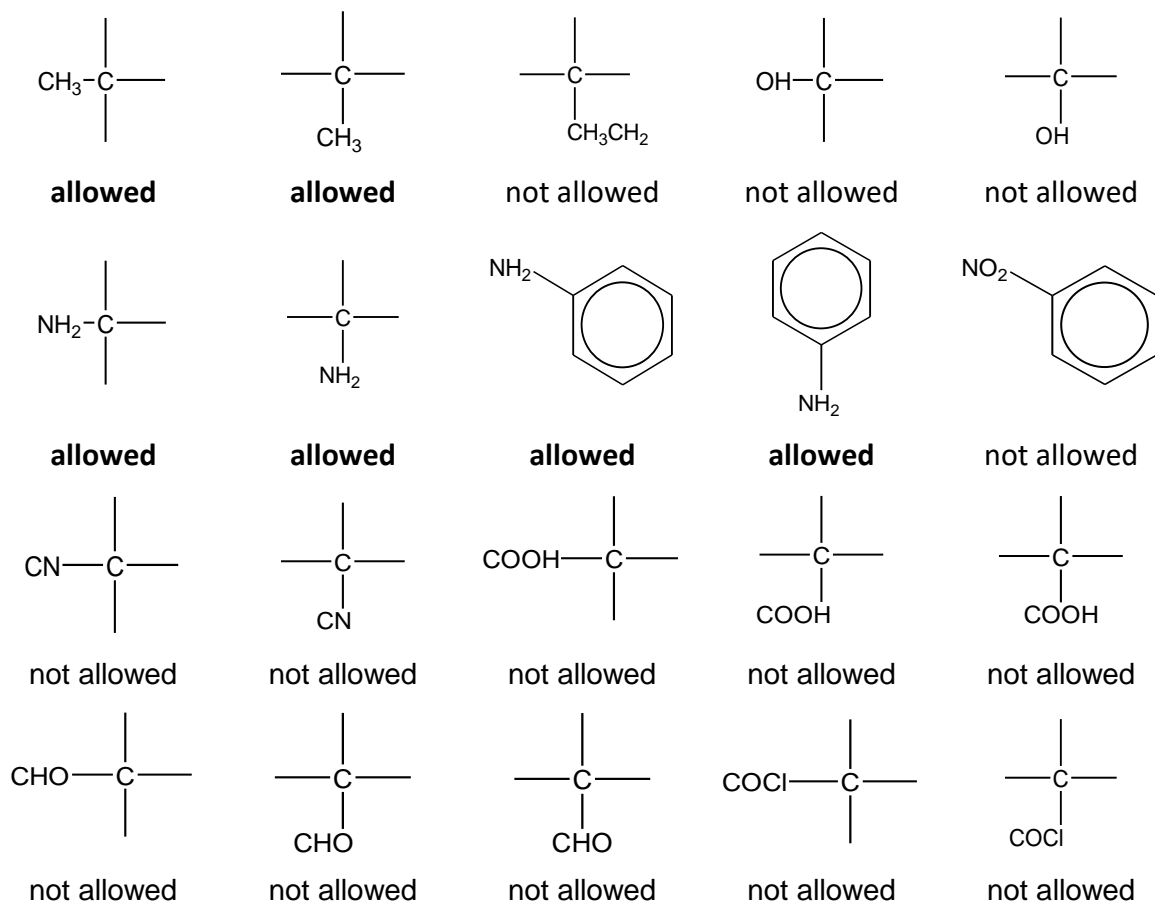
$CH_3$ C

C $CH_3$

C $CH_3CH_2$

OH C

C OH

**allowed** **allowed** not allowed not allowed not allowed

$NH_2$ C

C $NH_2$

$NH_2$

$NH_2$

$NO_2$

**allowed** **allowed** **allowed** **allowed** not allowed

CN C

C CN

COOH C

C COOH

C COOH

not allowed not allowed not allowed not allowed not allowed

CHO C

C CHO

C CHO

COCl C

C COCl

not allowed not allowed not allowed not allowed not allowed